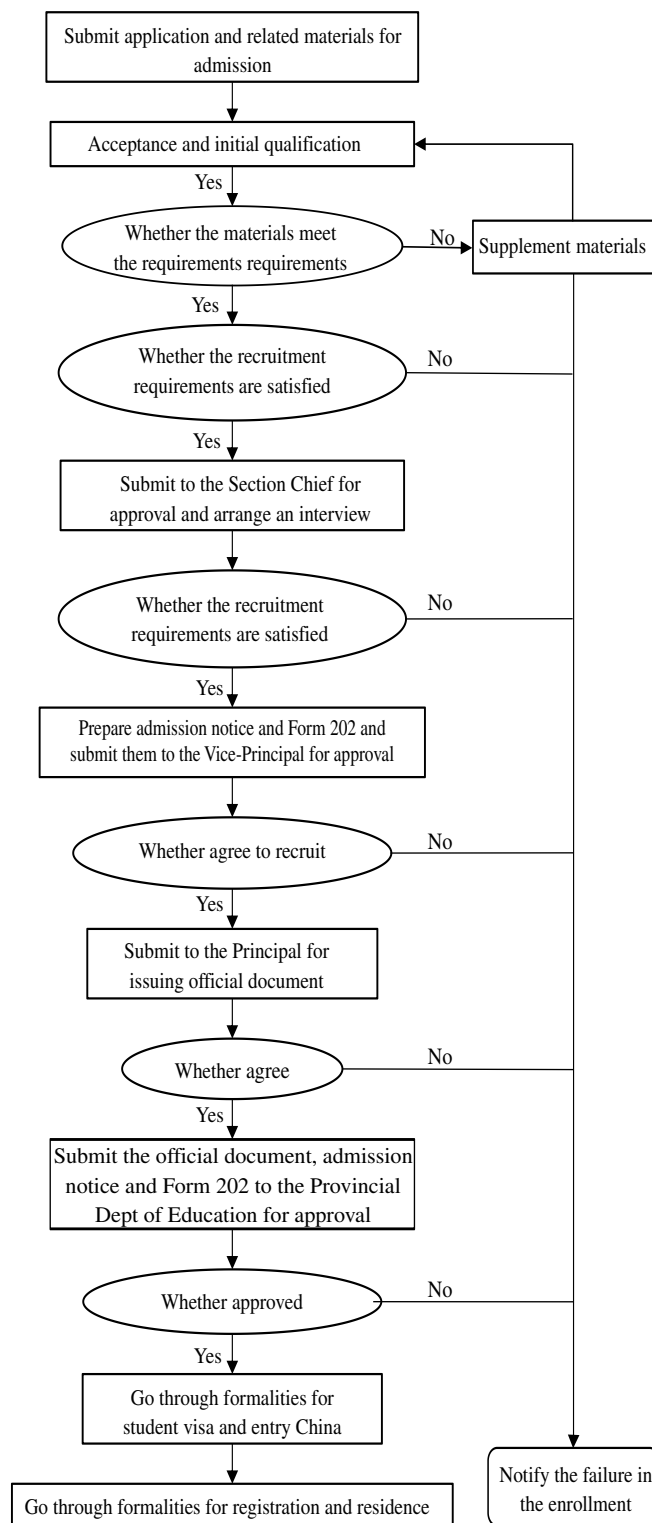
Submit application and related materials for admission

Acceptance and initial qualification

Yes

Whether the materials meet the requirements requirements

No

Supplement materials

Yes

Whether the recruitment requirements are satisfied

No

Yes

Submit to the Section Chief for approval and arrange an interview

Whether the recruitment requirements are satisfied

No

Yes

Prepare admission notice and Form 202 and submit them to the Vice-Principal for approval

Whether agree to recruit

No

Yes

Submit to the Principal for issuing official document

Whether agree

No

Yes

Submit the official document, admission notice and Form 202 to the Provincial Dept of Education for approval

Whether approved

No

Yes

Go through formalities for student visa and entry China

Notify the failure in the enrollment

Go through formalities for registration and residence